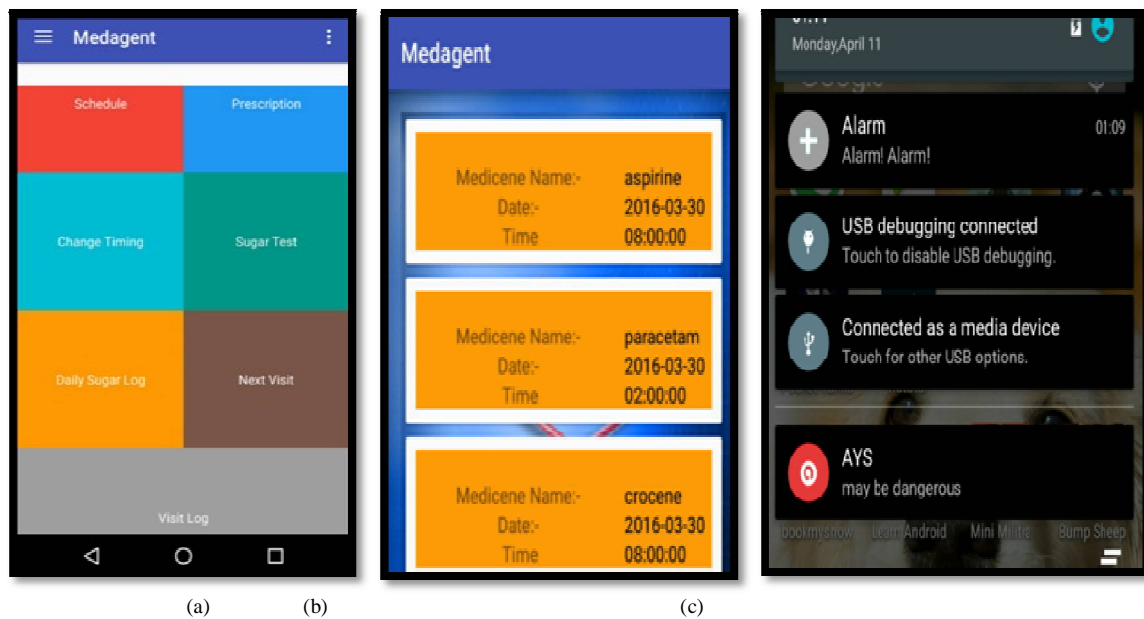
Medagent

Schedule

Prescription

Change Timing

Sugar Test

Daily Sugar Log

Next Visit

Visit Log

Medagent

| Medicene Name:- | aspirine |
|---|---|
| Date:- | 2016-03-30 |
| Time | 08:00:00 |

| Medicene Name:- | paracetam |
|---|---|
| Date:- | 2016-03-30 |
| Time | 02:00:00 |

| Medicene Name:- | crocene |
|---|---|
| Date:- | 2016-03-30 |
| Time | 08:00:00 |

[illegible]

Monday,April 11

Alarm 01:09

Alarm! Alarm!

USB debugging connected

Touch to disable USB debugging.

Connected as a media device

Touch for other USB options.

AYS

may be dangerous

bookmyshow Learn Android Mini Militia Bump Sheep

(a) (b) (c)